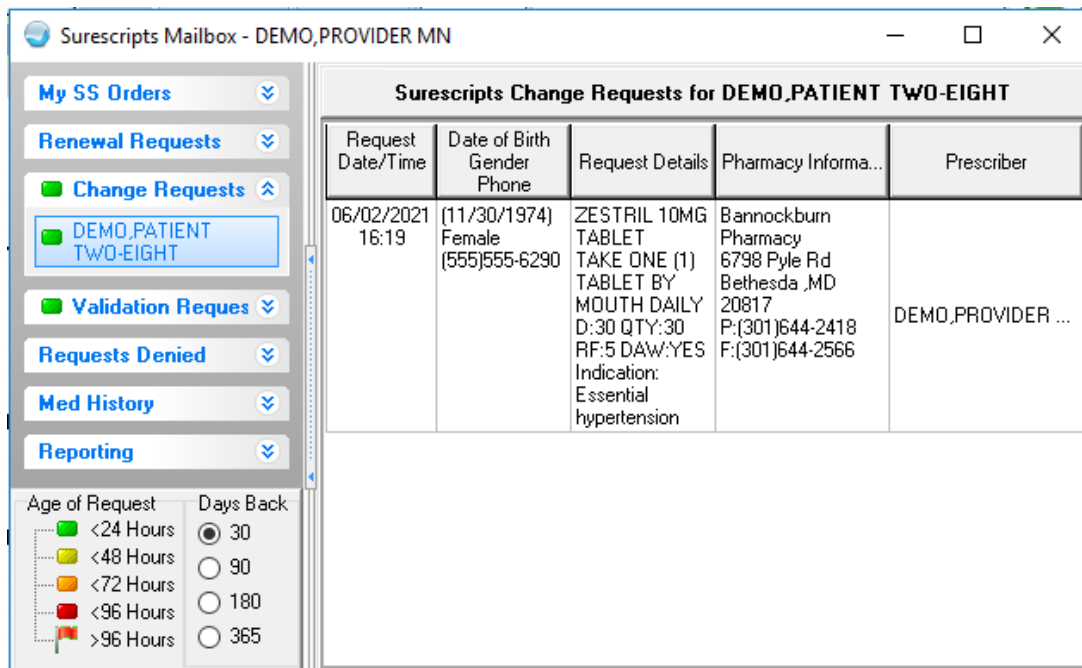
Surescripts Mailbox - DEMO,PROVIDER MN

My SS Orders
Renewal Requests
Change Requests
DEMO,PATIENT TWO-EIGHT
Validation Reques
Requests Denied
Med History
Reporting

Age of Request
<24 Hours
<48 Hours
<72 Hours
<96 Hours
>96 Hours

Days Back
30
90
180
365

Surescripts Change Requests for DEMO,PATIENT TWO-EIGHT

| Request Date/Time | Date of Birth Gender Phone | Request Details | Pharmacy Informa... | Prescriber |
|---|---|---|---|---|
| 06/02/2021 16:19 | (11/30/1974) Female (555)555-6290 | ZESTRIL 10MG TABLET TAKE ONE (1) TABLET BY MOUTH DAILY D:30 QTY:30 RF:5 DAW:YES Indication: Essential hypertension | Bannockburn Pharmacy 6798 Pyle Rd Bethesda ,MD 20817 P:(301)644-2418 F:(301)644-2566 | DEMO,PROVIDER ... |